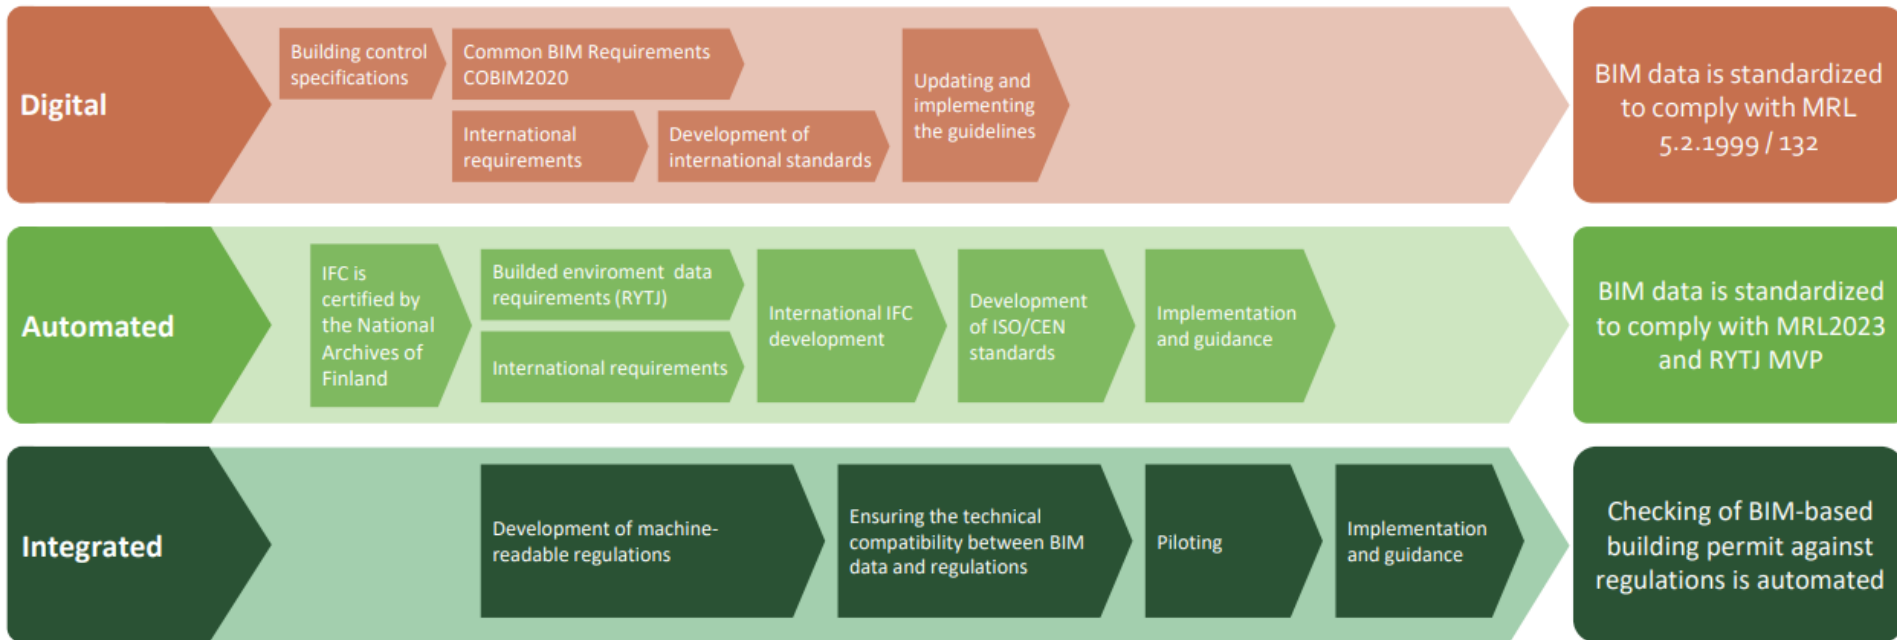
Digital

Building control specifications

Common BIM Requirements COBIM2020

International requirements

Development of international standards

Updating and implementing the guidelines

BIM data is standardized to comply with MRL 5.2.1999 / 132

Automated

IFC is certified by the National Archives of Finland

Builded enviroment data requirements (RYTJ)

International requirements

International IFC development

Development of ISO/CEN standards

Implementation and guidance

BIM data is standardized to comply with MRL2023 and RYTJ MVP

Integrated

Development of machine-readable regulations

Ensuring the technical compatibility between BIM data and regulations

Piloting

Implementation and guidance

Checking of BIM-based building permit against regulations is automated